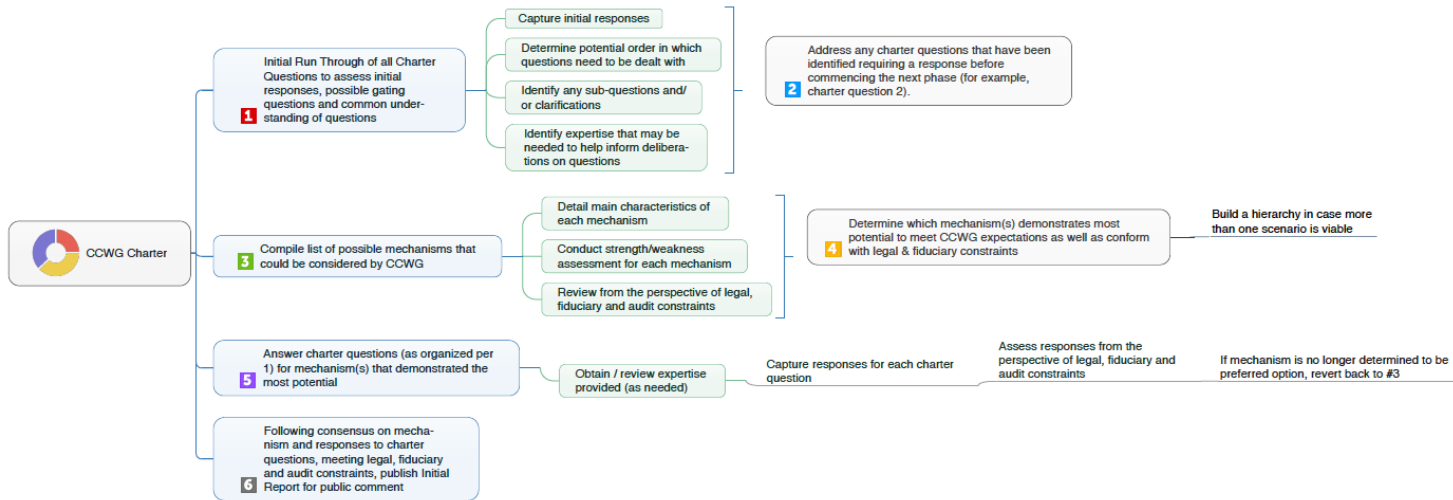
CCWG Charter

1 Initial Run Through of all Charter Questions to assess initial responses, possible gating questions and common understanding of questions

Capture initial responses

Determine potential order in which questions need to be dealt with

Identify any sub-questions and/ or clarifications

Identify expertise that may be needed to help inform deliberations on questions

2 Address any charter questions that have been identified requiring a response before commencing the next phase (for example, charter question 2).

3 Compile list of possible mechanisms that could be considered by CCWG

Detail main characteristics of each mechanism

Conduct strength/weakness assessment for each mechanism

Review from the perspective of legal, fiduciary and audit constraints

4 Determine which mechanism(s) demonstrates most potential to meet CCWG expectations as well as conform with legal & fiduciary constraints

Build a hierarchy in case more than one scenario is viable

5 Answer charter questions (as organized per 1) for mechanism(s) that demonstrated the most potential

Obtain / review expertise provided (as needed)

Capture responses for each charter question

Assess responses from the perspective of legal, fiduciary and audit constraints

If mechanism is no longer determined to be preferred option, revert back to #3

6 Following consensus on mechanism and responses to charter questions, meeting legal, fiduciary and audit constraints, publish Initial Report for public comment